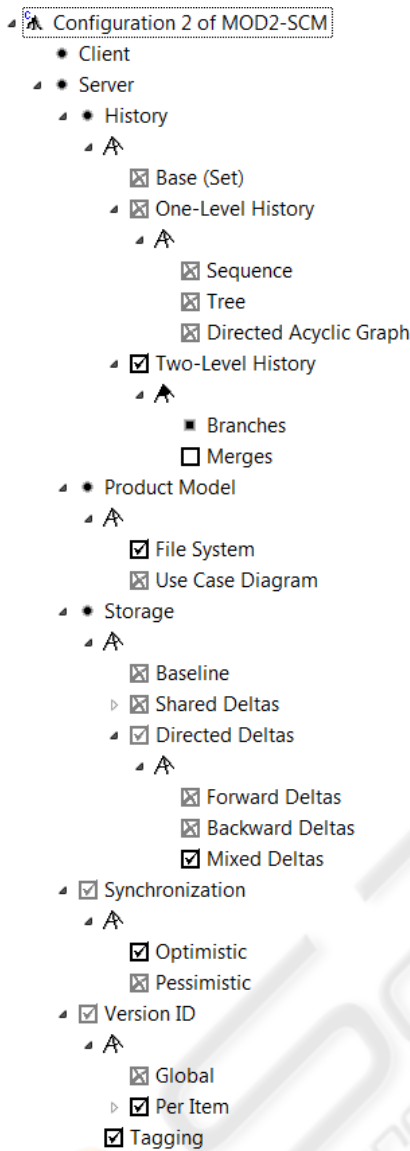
Configuration 2 of MOD2-SCM
Client
Server
History
Base (Set)
One-Level History
Sequence
Tree
Directed Acyclic Graph
Two-Level History
Branches
Merges
Product Model
File System
Use Case Diagram
Storage
Baseline
Shared Deltas
Directed Deltas
Forward Deltas
Backward Deltas
Mixed Deltas
Synchronization
Optimistic
Pessimistic
Version ID
Global
Per Item
Tagging